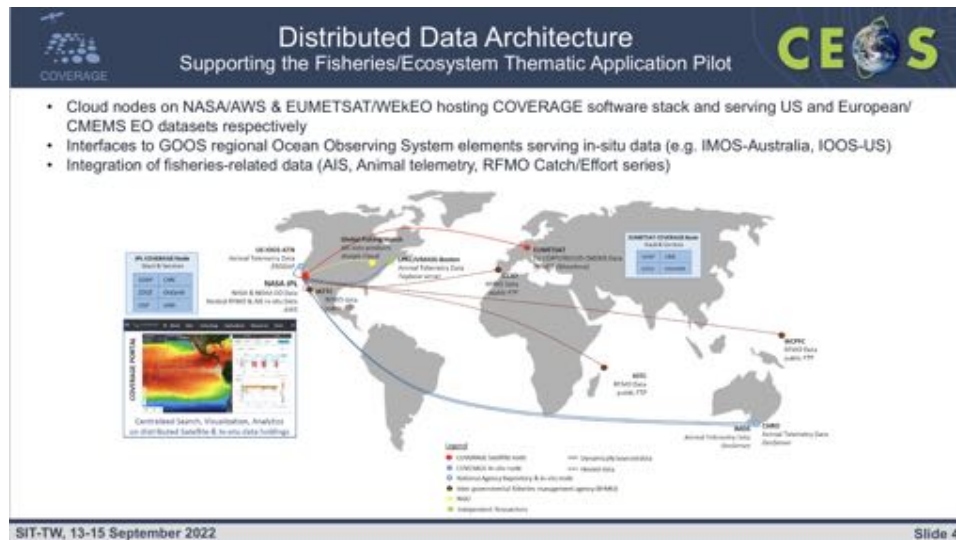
COVERAGE

Distributed Data Architecture
Supporting the Fisheries/Ecosystem Thematic Application Pilot

CEOS

- Cloud nodes on NASA/AWS & EUMETSAT/WEkEO hosting COVERAGE software stack and serving US and European/ CMEMS EO datasets respectively
- Interfaces to GOOS regional Ocean Observing System elements serving in-situ data (e.g. IMOS-Australia, IOOS-US)
- Integration of fisheries-related data (AIS, Animal telemetry, RFMO Catch/Effort series)

JPL COVERAGE Node

UC IOOS ATN
Animal Telemetry Data
ERDDAP

Global Fishing Watch

LPRC/UMASS Boston
Animal Fisheries Data

EUMETSAT

EUMETSAT COVERAGE Node

NASA JPL

IATTC

ICCAT

WCPFC
RFMO Data
public FTP

IOTC
RFMO Data
public FTP

IMOS
Animal Telemetry Data
(Geoserver)

CSIRO
Animal Telemetry Data
(Geoserver)

COVERAGE PORTAL

Centralized Search, Visualization, Analytics on distributed Satellite & In-situ data holdings

Legend

SIT-TW, 13-15 September 2022

Slide 4